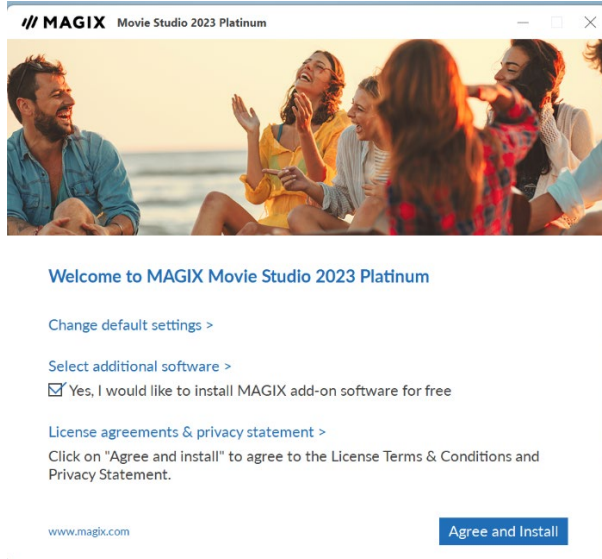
/// MAGIX Movie Studio 2023 Platinum

Welcome to MAGIX Movie Studio 2023 Platinum

Change default settings >

Select additional software >

Yes, I would like to install MAGIX add-on software for free

License agreements & privacy statement >

Click on "Agree and install" to agree to the License Terms & Conditions and Privacy Statement.

www.magix.com

Agree and Install